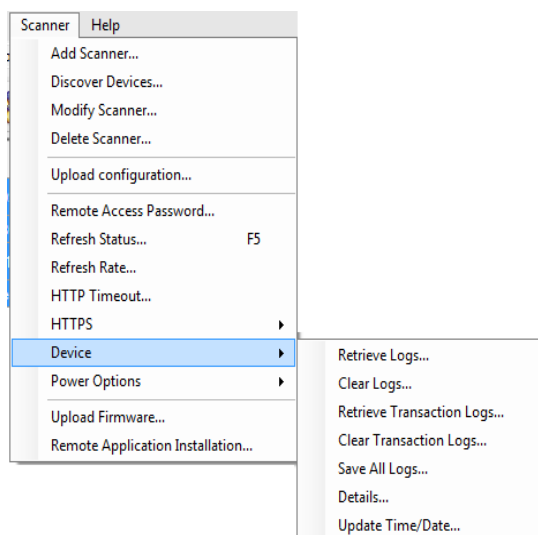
Scanner Help

Add Scanner...
Discover Devices...
Modify Scanner...
Delete Scanner...

Upload configuration...

Remote Access Password...
Refresh Status... F5
Refresh Rate...
HTTP Timeout...
HTTPS
Device
Power Options

Upload Firmware...
Remote Application Installation...

Retrieve Logs...
Clear Logs...
Retrieve Transaction Logs...
Clear Transaction Logs...
Save All Logs...
Details...
Update Time/Date...